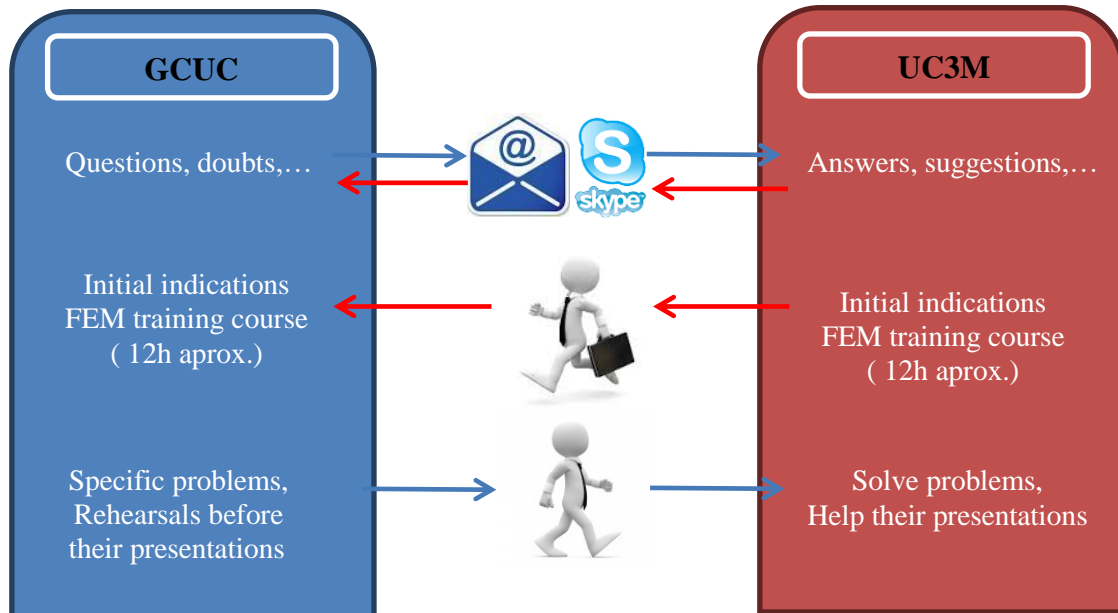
GCUC

Questions, doubts,…

Initial indications
FEM training course
( 12h aprox.)

Specific problems,
Rehearsals before
their presentations

@

skype

UC3M

Answers, suggestions,…

Initial indications
FEM training course
( 12h aprox.)

Solve problems,
Help their presentations